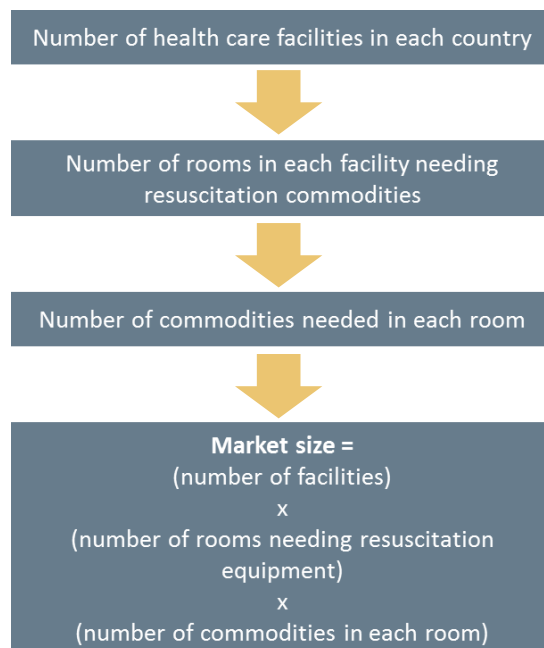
Number of health care facilities in each country

Number of rooms in each facility needing resuscitation commodities

Number of commodities needed in each room

**Market size =**
(number of facilities)
x
(number of rooms needing resuscitation equipment)
x
(number of commodities in each room)